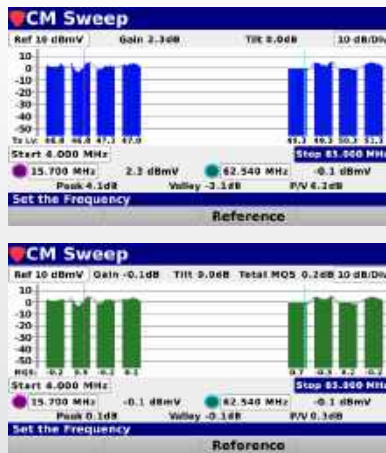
CM Sweep

Ref 10 dBmV | Gain 2.3dB | Tilt 0.0dB | 10 dB/Div

10
0
-10
-20
-30
-40
-50

Tx Lvl: 46.8 46.8 47.1 47.0 | 49.3 49.3 50.3 51.3

Start 4.000 MHz | Stop 85.000 MHz

15.700 MHz | 2.3 dBmV | 62.540 MHz | -0.1 dBmV

Peak 4.1dB | Valley -3.1dB | P/V 6.2dB

Set the Frequency

Reference

CM Sweep

Ref 10 dBmV | Gain -0.1dB | Tilt 0.0dB | Total MQS 0.2dB | 10 dB/Div

10
0
-10
-20
-30
-40
-50

MQS: -0.2 0.0 -0.2 0.1 | 0.7 0.3 0.2 -0.2

Start 4.000 MHz | Stop 85.000 MHz

15.700 MHz | -0.1 dBmV | 62.540 MHz | -0.1 dBmV

Peak 0.1dB | Valley -0.1dB | P/V 0.3dB

Set the Frequency

Reference